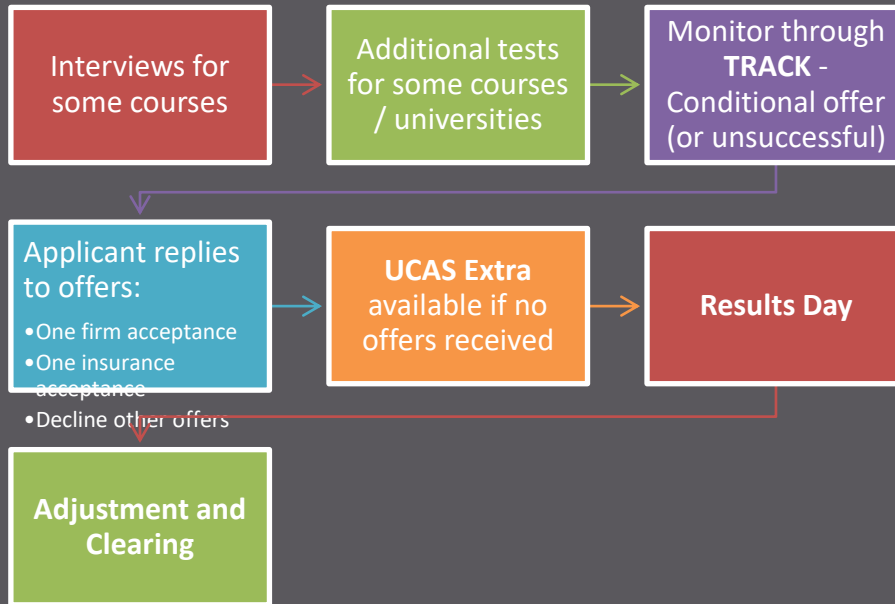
Interviews for some courses

Additional tests for some courses / universities

Monitor through **TRACK** - Conditional offer (or unsuccessful)

Applicant replies to offers:
•One firm acceptance
•One insurance acceptance
•Decline other offers

**UCAS Extra** available if no offers received

**Results Day**

**Adjustment and Clearing**